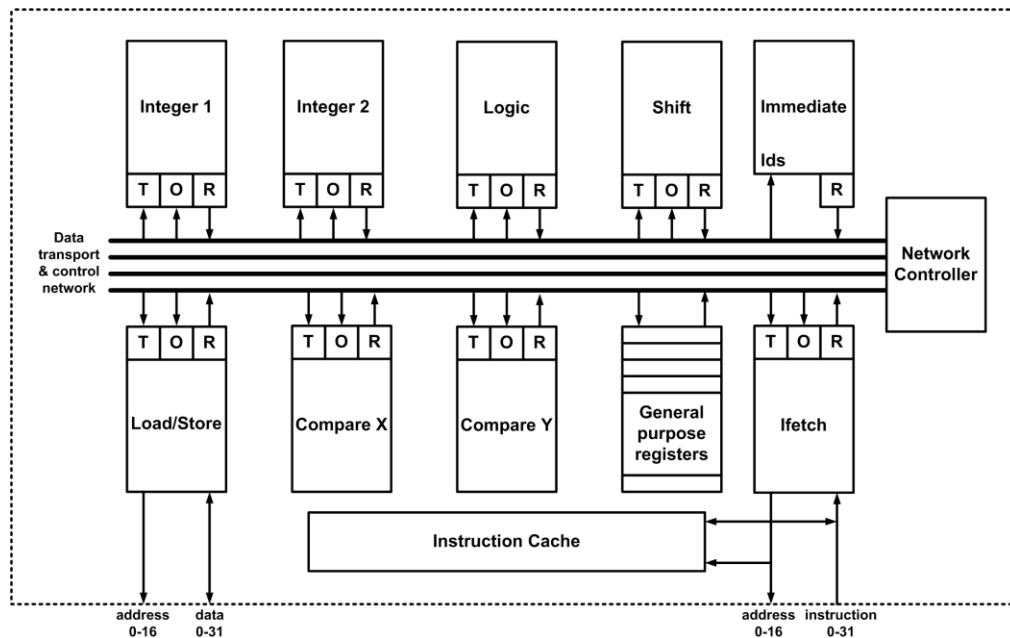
Integer 1
T O R

Integer 2
T O R

Logic
T O R

Shift
T O R

Immediate
Ids
R

Data transport & control network

Network Controller

T O R
Load/Store

T O R
Compare X

T O R
Compare Y

General purpose registers

T O R
Ifetch

Instruction Cache

address 0-16
data 0-31

address 0-16
instruction 0-31